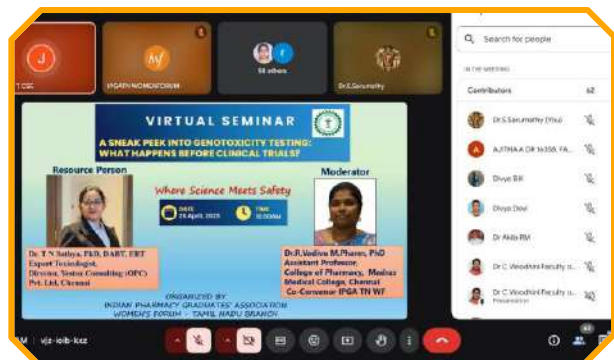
J
T CSE
IPGAFN WOMENSFORUM
58 others
Dr.S.Sarumathy

VIRTUAL SEMINAR
A SNEAK PEEK INTO GENOTOXICITY TESTING: WHAT HAPPENS BEFORE CLINICAL TRIALS?
Resource Person
Where Science Meets Safety
Moderator
DATE 28 April, 2025
TIME 10:00AM
Dr. T N Sathya, PhD, DABT, ERT
Expert Toxicologist,
Director, Vestox Consulting (OPC) Pvt. Ltd, Chennai
Dr.R.Vadivu M.Pharm, PhD
Assistant Professor,
College of Pharmacy, Madras Medical College, Chennai
Co-Convenor IPGA TN WF
ORGANIZED BY
INDIAN PHARMACY GRADUATES' ASSOCIATION
WOMEN'S FORUM - TAMIL NADU BRANCH

Search for people
IN THE MEETING
Contributors 62
Dr.S.Sarumathy (You)
AJITHA A DF 16358, FA...
Divya BR
Divya Devi
Dr Akila RM
Dr C Vinodhini Faculty o...
Dr C Vinodhini Faculty o...
Presentation

M | vjz-iobb-kaz